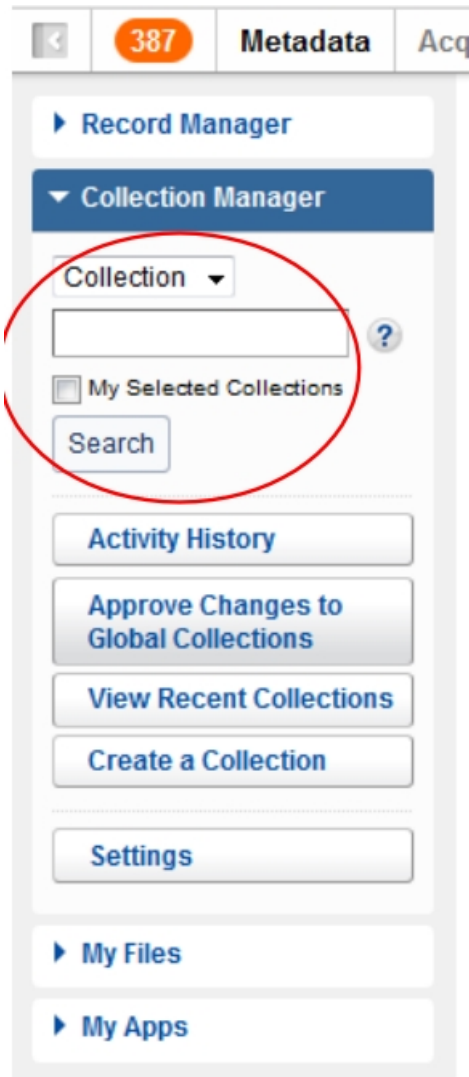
387 Metadata Acq

Record Manager

Collection Manager

Collection

?

My Selected Collections

Search

Activity History

Approve Changes to Global Collections

View Recent Collections

Create a Collection

Settings

My Files

My Apps